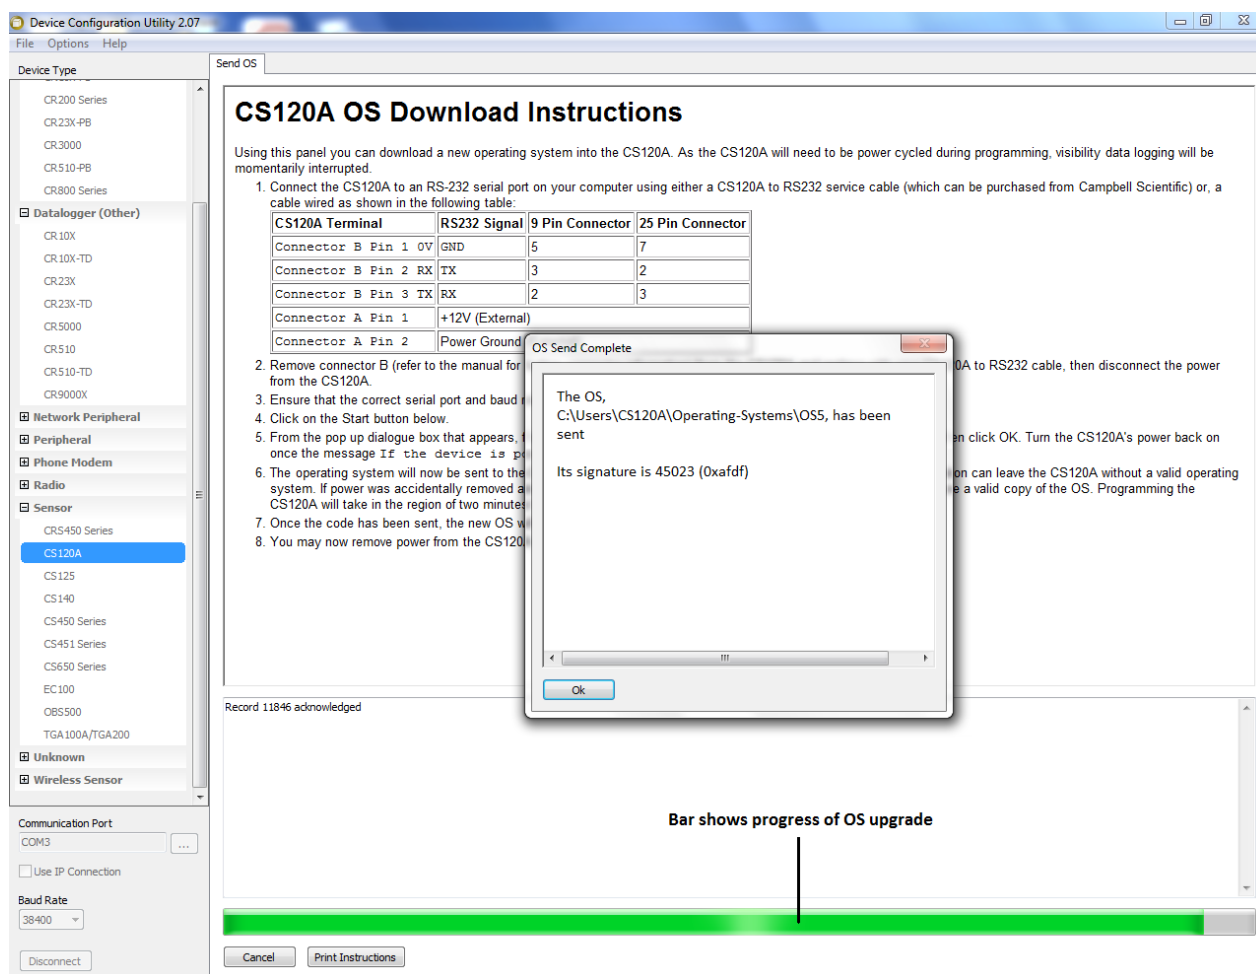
Device Configuration Utility 2.07
File Options Help

Device Type
CR200 Series
CR23X-PB
CR3000
CR510-PB
CR800 Series
⊟ Datalogger (Other)
CR10X
CR10X-TD
CR23X
CR23X-TD
CR5000
CR510
CR510-TD
CR9000X
⊞ Network Peripheral
⊞ Peripheral
⊞ Phone Modem
⊞ Radio
⊟ Sensor
CRS450 Series
CS120A
CS125
CS140
CS450 Series
CS451 Series
CS650 Series
EC100
OBS500
TGA100A/TGA200
⊞ Unknown
⊞ Wireless Sensor

Communication Port
COM3
Use IP Connection
Baud Rate
38400
Disconnect

Send OS

CS120A OS Download Instructions

Using this panel you can download a new operating system into the CS120A. As the CS120A will need to be power cycled during programming, visibility data logging will be momentarily interrupted.

1. Connect the CS120A to an RS-232 serial port on your computer using either a CS120A to RS232 service cable (which can be purchased from Campbell Scientific) or, a cable wired as shown in the following table:

| CS120A Terminal | RS232 Signal | 9 Pin Connector | 25 Pin Connector |
|---|---|---|---|
| Connector B Pin 1 0V | GND | 5 | 7 |
| Connector B Pin 2 RX | TX | 3 | 2 |
| Connector B Pin 3 TX | RX | 2 | 3 |
| Connector A Pin 1 | +12V (External) | | |
| Connector A Pin 2 | Power Ground | | |

2. Remove connector B (refer to the manual for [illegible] 0A to RS232 cable, then disconnect the power from the CS120A.
3. Ensure that the correct serial port and baud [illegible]
4. Click on the Start button below.
5. From the pop up dialogue box that appears, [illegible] n click OK. Turn the CS120A's power back on once the message If the device is p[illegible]
6. The operating system will now be sent to the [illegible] on can leave the CS120A without a valid operating system. If power was accidentally removed a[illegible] e a valid copy of the OS. Programming the CS120A will take in the region of two minutes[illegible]
7. Once the code has been sent, the new OS w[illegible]
8. You may now remove power from the CS120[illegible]

OS Send Complete
The OS,
C:\Users\CS120A\Operating-Systems\OS5, has been sent

Its signature is 45023 (0xafdf)
Ok

Record 11846 acknowledged

Bar shows progress of OS upgrade

Cancel
Print Instructions